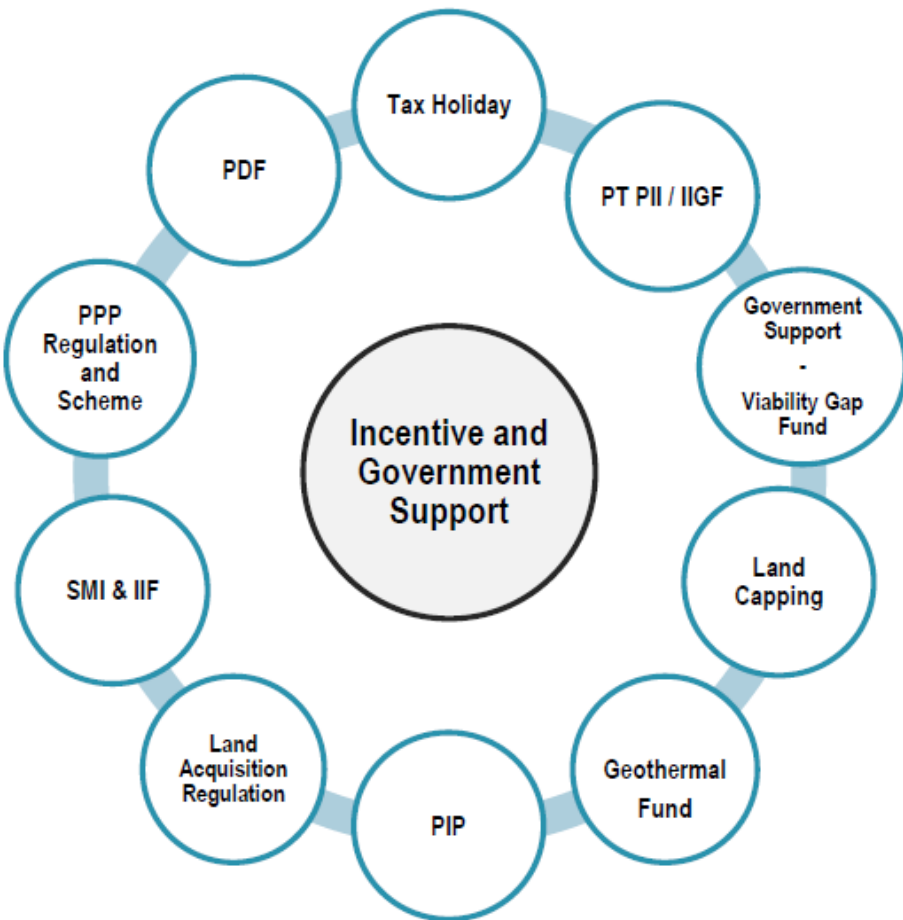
Incentive and Government Support

Tax Holiday

PT PII / IIGF

Government Support
-
Viability Gap Fund

Land Capping

Geothermal Fund

PIP

Land Acquisition Regulation

SMI & IIF

PPP Regulation and Scheme

PDF